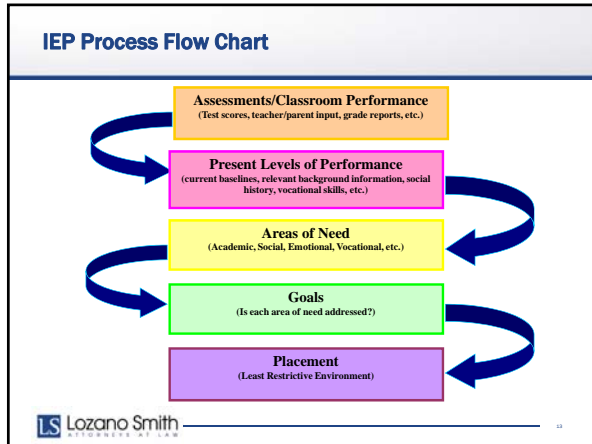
IEP Process Flow Chart

Assessments/Classroom Performance
(Test scores, teacher/parent input, grade reports, etc.)

Present Levels of Performance
(current baselines, relevant background information, social history, vocational skills, etc.)

Areas of Need
(Academic, Social, Emotional, Vocational, etc.)

Goals
(Is each area of need addressed?)

Placement
(Least Restrictive Environment)

LS Lozano Smith
ATTORNEYS AT LAW

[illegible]